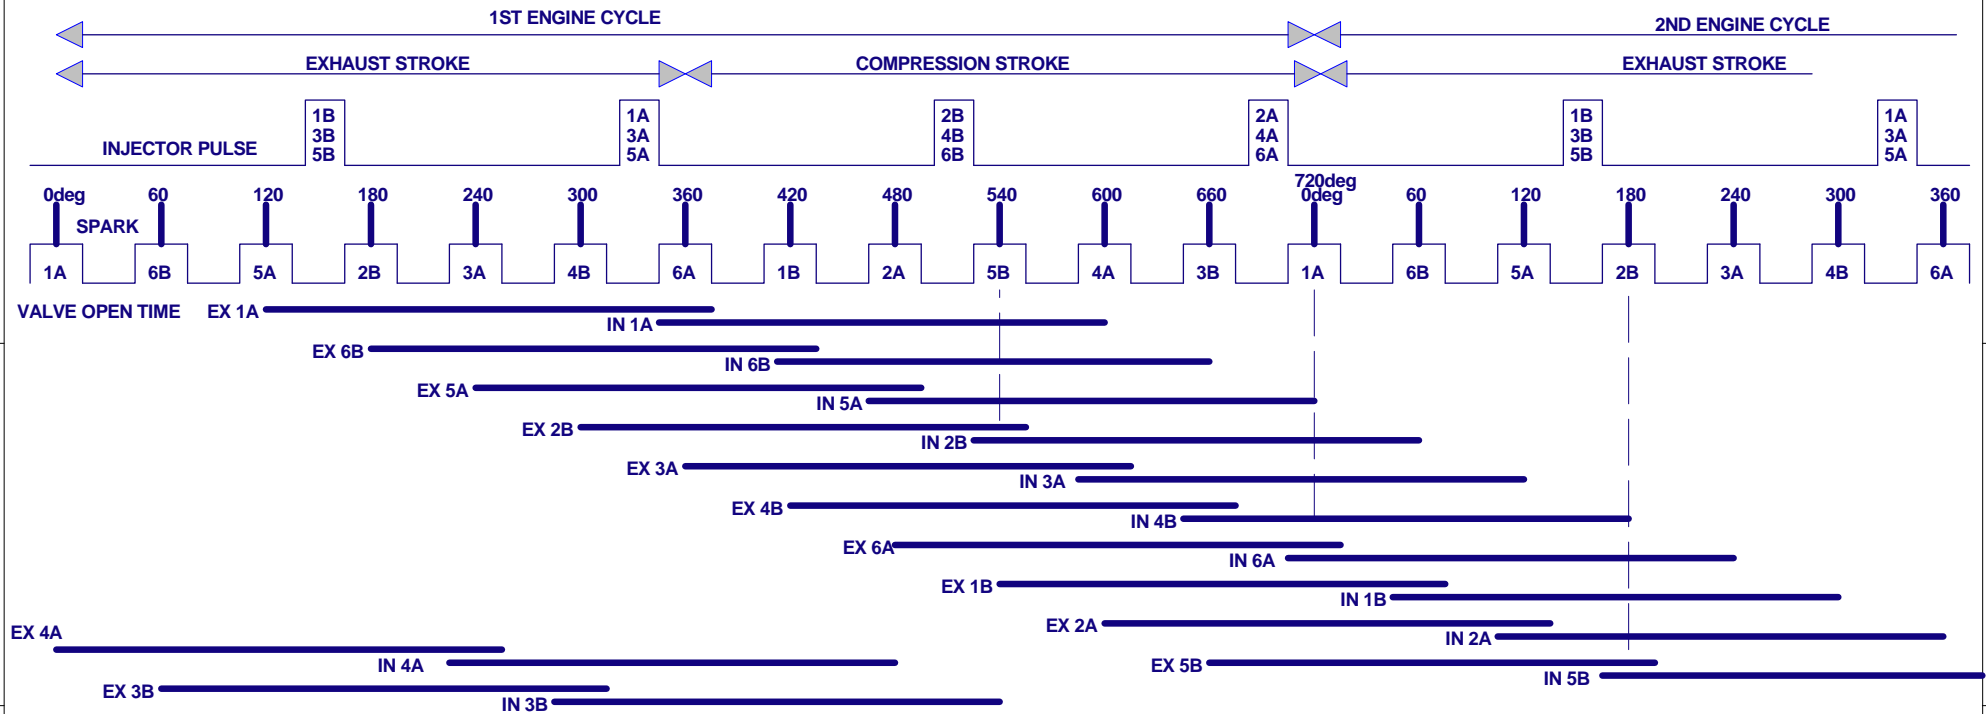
1ST ENGINE CYCLE

2ND ENGINE CYCLE

EXHAUST STROKE

COMPRESSION STROKE

EXHAUST STROKE

INJECTOR PULSE

1B 3B 5B

1A 3A 5A

2B 4B 6B

2A 4A 6A

1B 3B 5B

1A 3A 5A

0deg 60 120 180 240 300 360 420 480 540 600 660 720deg 0deg 60 120 180 240 300 360

SPARK

1A 6B 5A 2B 3A 4B 6A 1B 2A 5B 4A 3B 1A 6B 5A 2B 3A 4B 6A

VALVE OPEN TIME

EX 1A

IN 1A

EX 6B

IN 6B

EX 5A

IN 5A

EX 2B

IN 2B

EX 3A

IN 3A

EX 4B

IN 4B

EX 6A

IN 6A

EX 1B

IN 1B

EX 2A

IN 2A

EX 4A

IN 4A

EX 5B

IN 5B

EX 3B

IN 3B